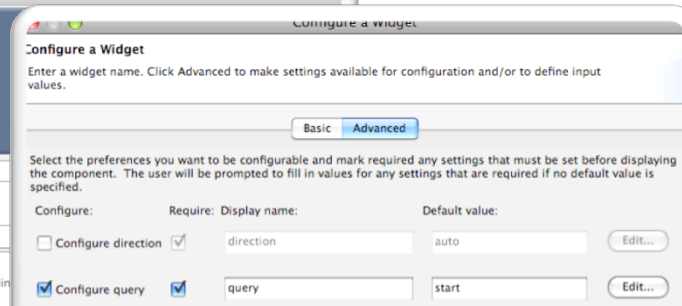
Configure a Widget

Configure a Widget

Enter a widget name. Click Advanced to make settings available for configuration and/or to define input values.

Basic Advanced

Select the preferences you want to be configurable and mark required any settings that must be set before displaying the component. The user will be prompted to fill in values for any settings that are required if no default value is specified.

| Configure: | Require: | Display name: | Default value: | |
|---|---|---|---|---|
| Configure direction | | direction | auto | Edit... |
| Configure query | | query | start | Edit... |